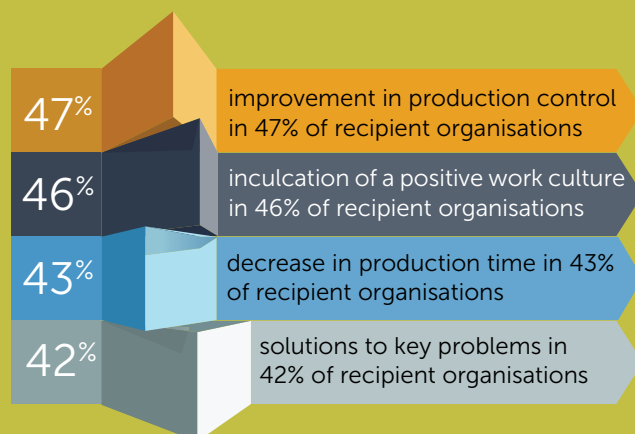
47%
improvement in production control in 47% of recipient organisations

46%
inculcation of a positive work culture in 46% of recipient organisations

43%
decrease in production time in 43% of recipient organisations

42%
solutions to key problems in 42% of recipient organisations